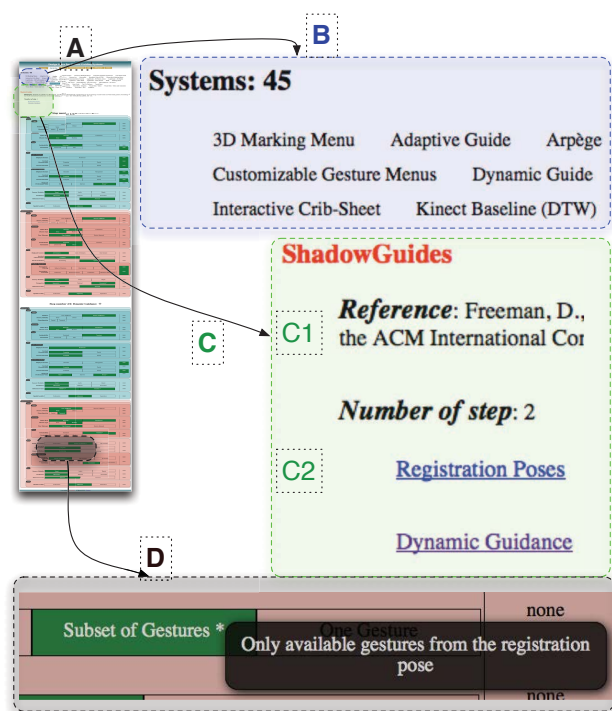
A

B

Systems: 45

3D Marking Menu Adaptive Guide Arpège

Customizable Gesture Menus Dynamic Guide

Interactive Crib-Sheet Kinect Baseline (DTW)

ShadowGuides

C

C1

*Reference*: Freeman, D., the ACM International Cor

*Number of step*: 2

C2

Registration Poses

Dynamic Guidance

D

| Subset of Gestures * | One Gesture | none |
|---|---|---|

Only available gestures from the registration pose

none